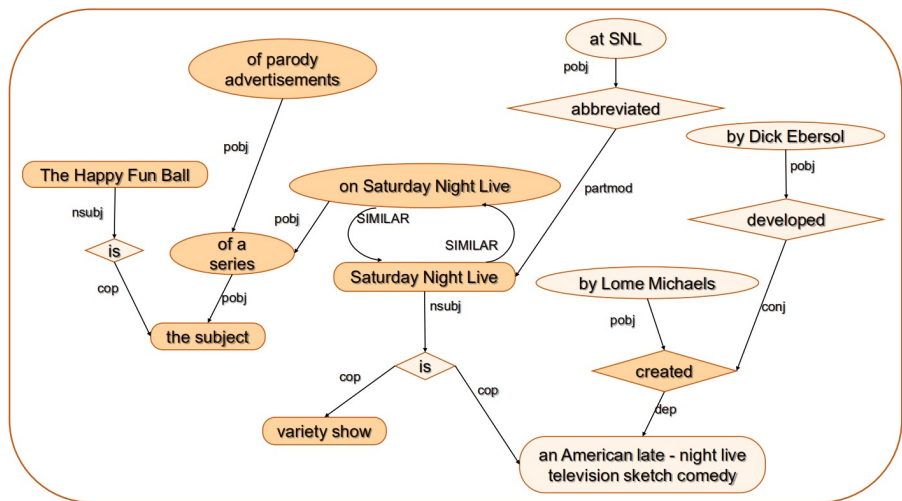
of parody advertisements

at SNL

pobj

abbreviated

by Dick Ebersol

pobj

The Happy Fun Ball

on Saturday Night Live

partmod

pobj

nsubj

pobj

SIMILAR

developed

is

of a series

SIMILAR

cop

pobj

Saturday Night Live

by Lome Michaels

the subject

nsubj

pobj

conj

is

created

cop

cop

dep

variety show

an American late - night live television sketch comedy